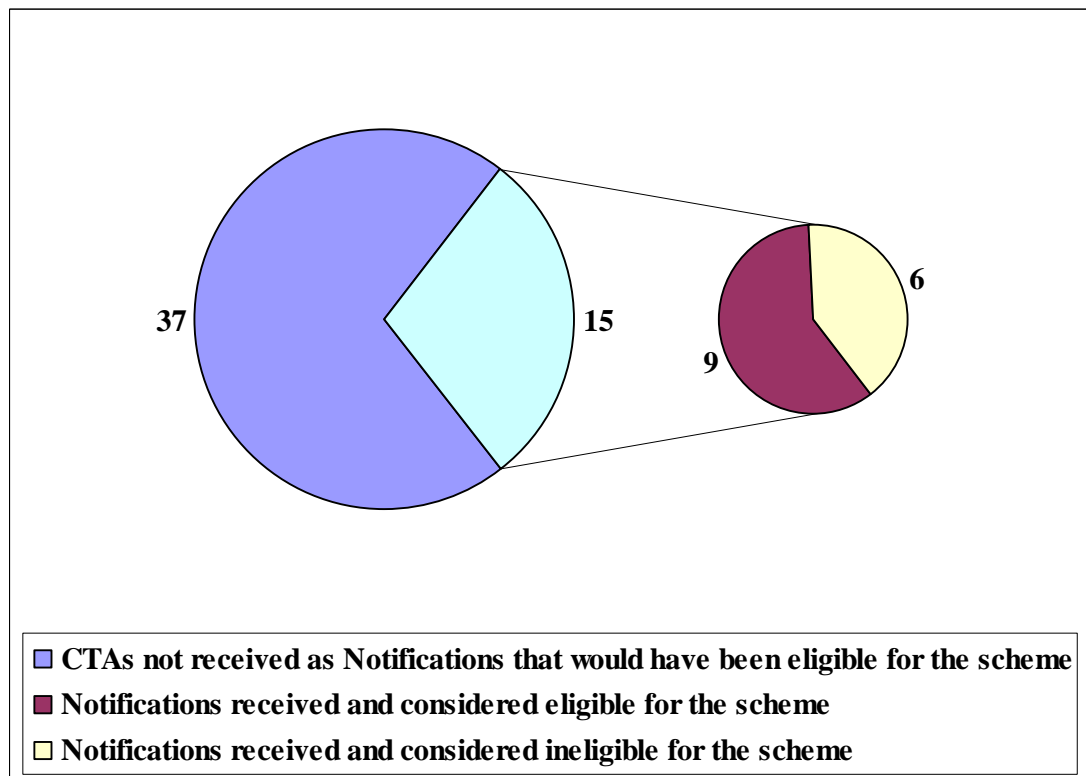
37

15

6

9

CTAs not received as Notifications that would have been eligible for the scheme
Notifications received and considered eligible for the scheme
Notifications received and considered ineligible for the scheme